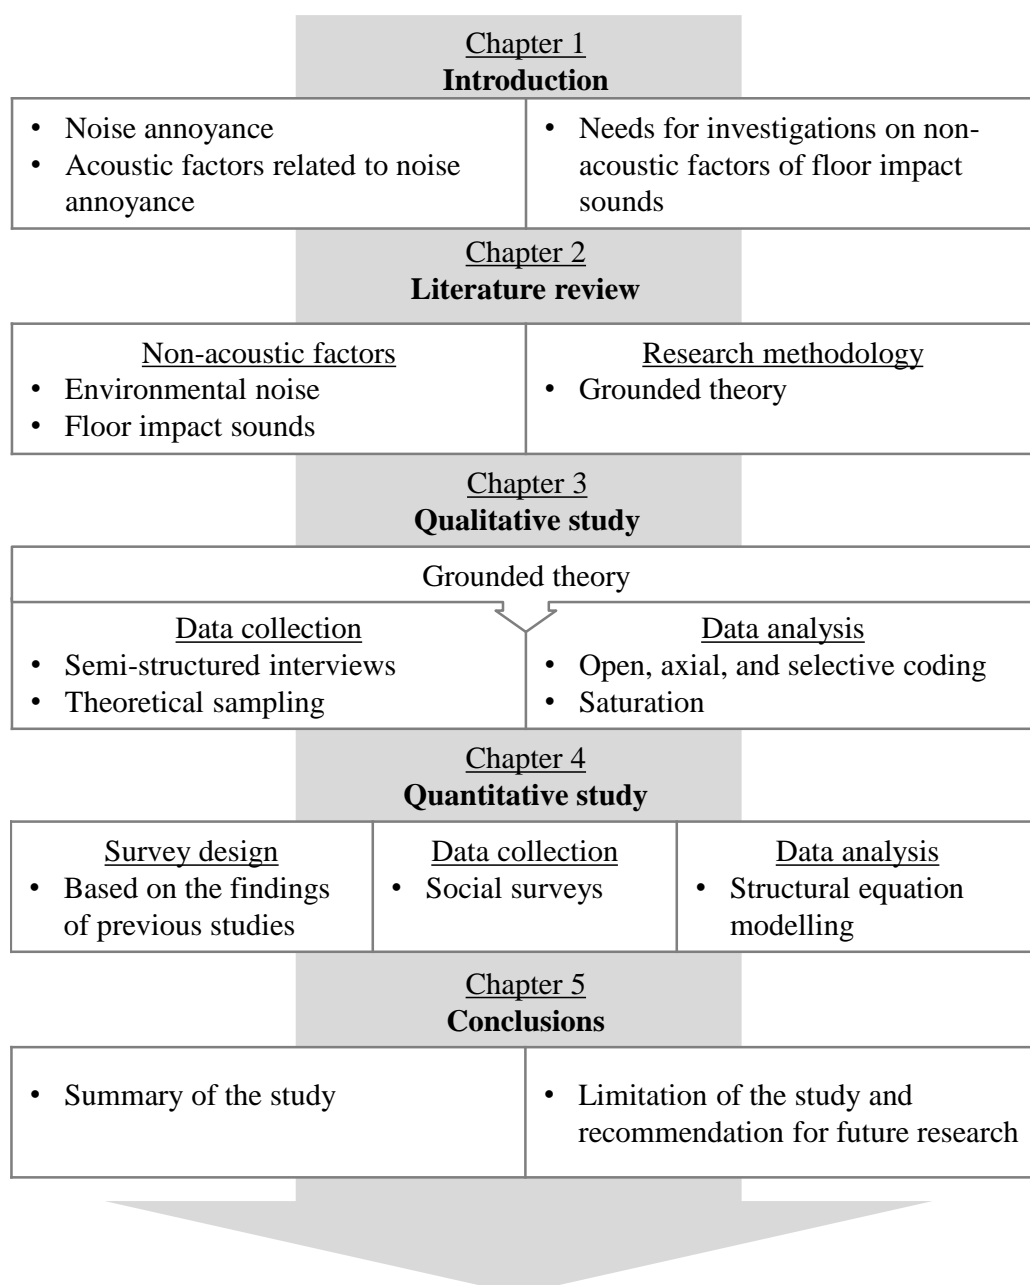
Chapter 1
**Introduction**

- Noise annoyance
- Acoustic factors related to noise annoyance

- Needs for investigations on non-acoustic factors of floor impact sounds

Chapter 2
**Literature review**

Non-acoustic factors
- Environmental noise
- Floor impact sounds

Research methodology
- Grounded theory

Chapter 3
**Qualitative study**

Grounded theory

Data collection
- Semi-structured interviews
- Theoretical sampling

Data analysis
- Open, axial, and selective coding
- Saturation

Chapter 4
**Quantitative study**

Survey design
- Based on the findings of previous studies

Data collection
- Social surveys

Data analysis
- Structural equation modelling

Chapter 5
**Conclusions**

- Summary of the study

- Limitation of the study and recommendation for future research